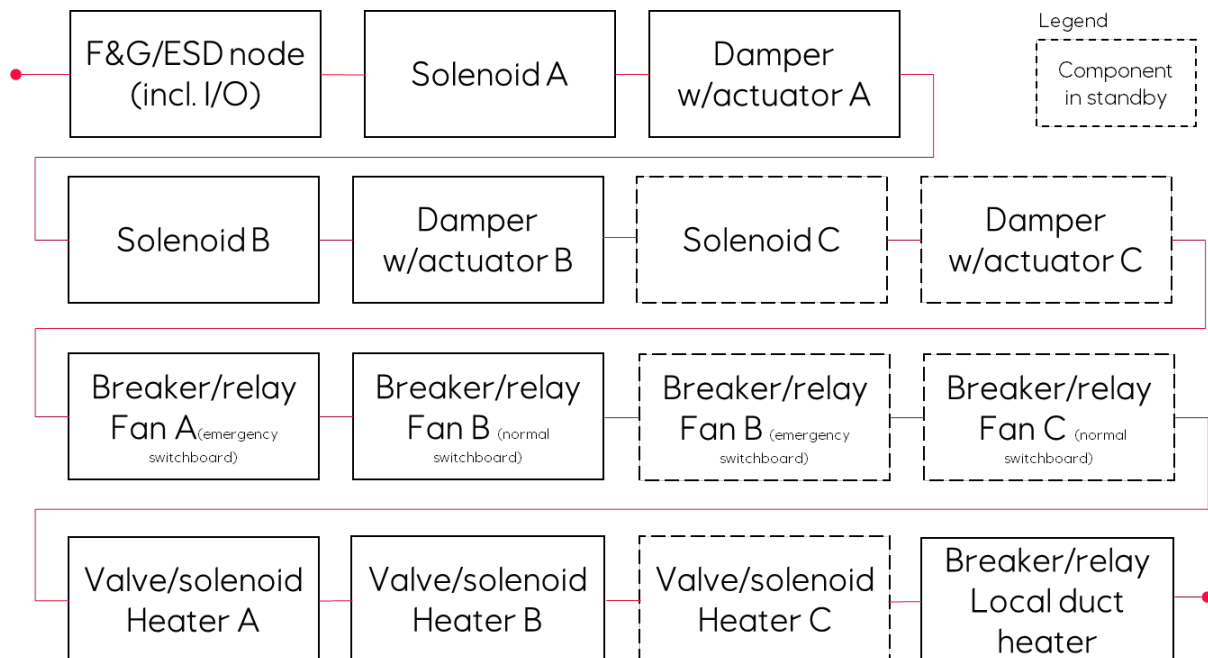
Legend

Component in standby

F&G/ESD node (incl. I/O)

Solenoid A

Damper w/actuator A

Solenoid B

Damper w/actuator B

Solenoid C

Damper w/actuator C

Breaker/relay Fan A (emergency switchboard)

Breaker/relay Fan B (normal switchboard)

Breaker/relay Fan B (emergency switchboard)

Breaker/relay Fan C (normal switchboard)

Valve/solenoid Heater A

Valve/solenoid Heater B

Valve/solenoid Heater C

Breaker/relay Local duct heater